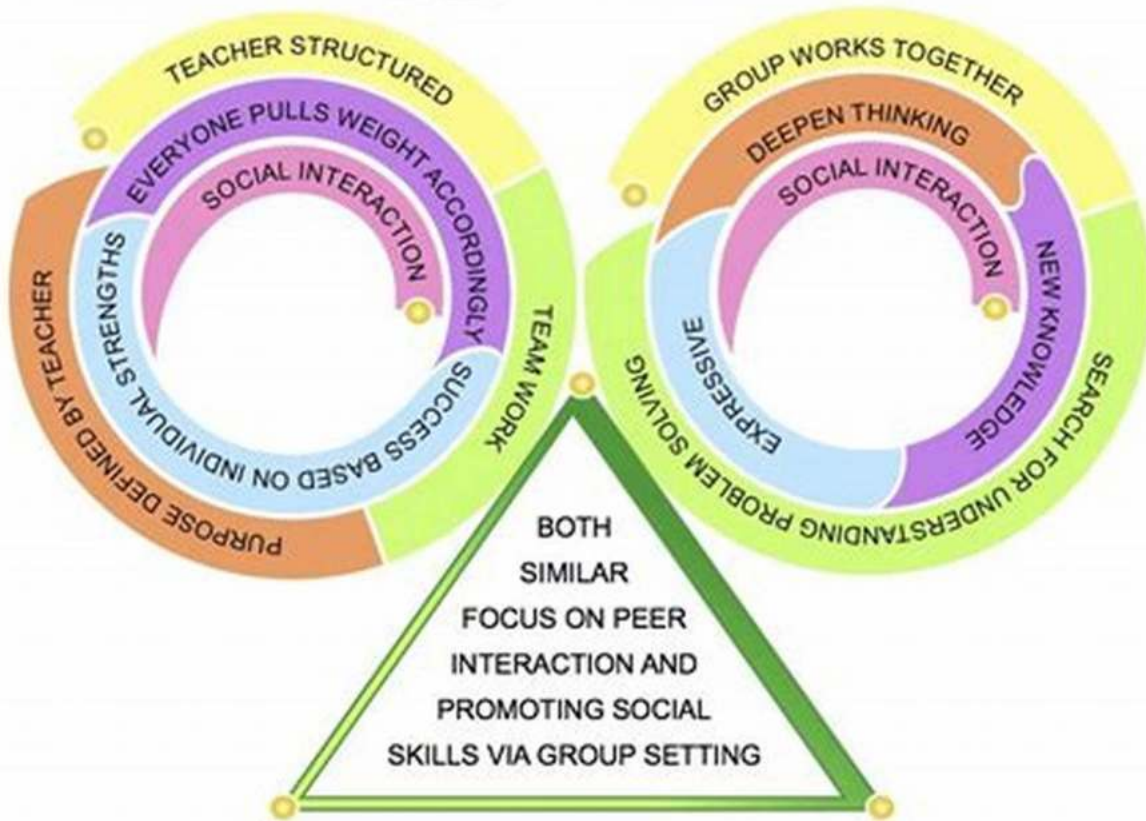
TEACHER STRUCTURED
EVERYONE PULLS WEIGHT ACCORDINGLY
SOCIAL INTERACTION
SUCCESS BASED ON INDIVIDUAL STRENGTHS
TEAM WORK
PURPOSE DEFINED BY TEACHER

GROUP WORKS TOGETHER
DEEPEN THINKING
SOCIAL INTERACTION
NEW KNOWLEDGE
EXPRESSIVE
SEARCH FOR UNDERSTANDING PROBLEM SOLVING

BOTH SIMILAR FOCUS ON PEER INTERACTION AND PROMOTING SOCIAL SKILLS VIA GROUP SETTING